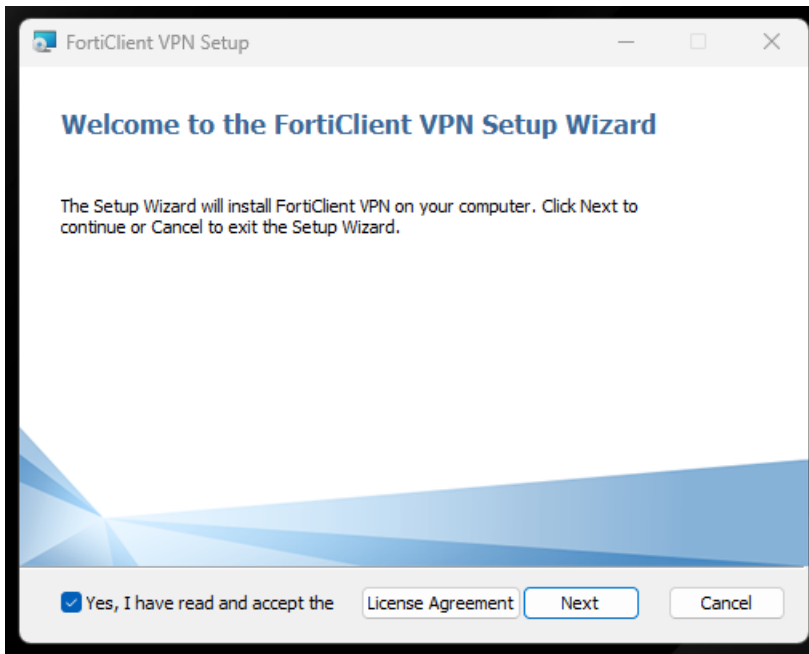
FortiClient VPN Setup

Welcome to the FortiClient VPN Setup Wizard

The Setup Wizard will install FortiClient VPN on your computer. Click Next to continue or Cancel to exit the Setup Wizard.

Yes, I have read and accept the

License Agreement

Next

Cancel